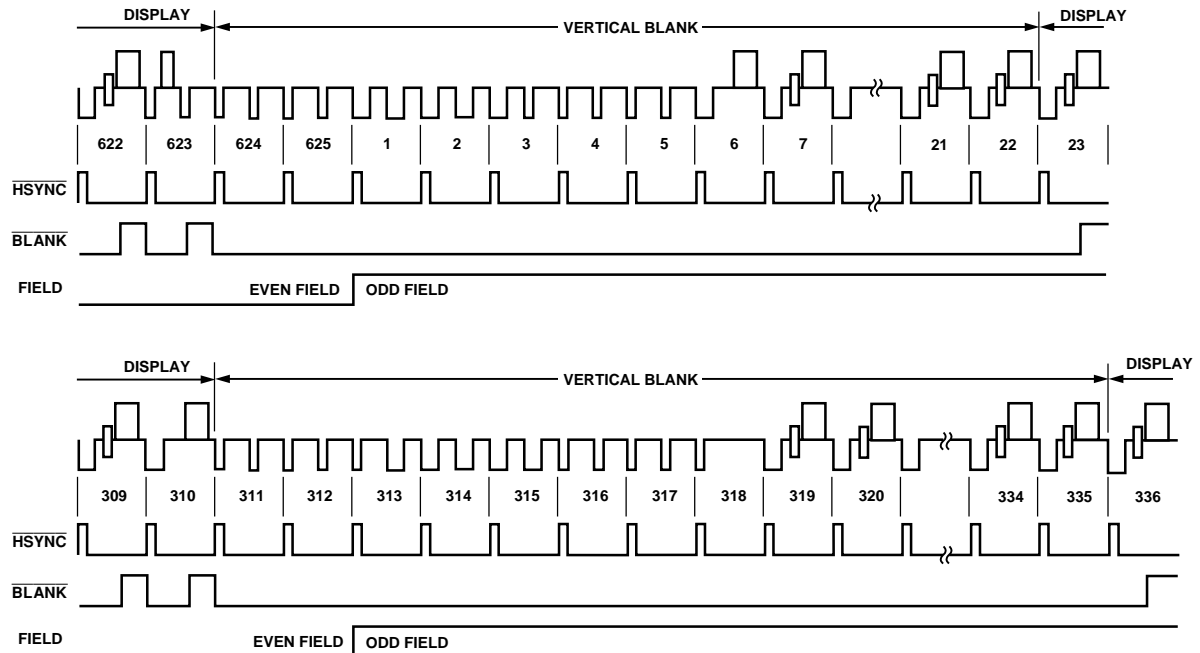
DISPLAY

VERTICAL BLANK

DISPLAY

622 623 624 625 1 2 3 4 5 6 7 21 22 23

$\overline{HSYNC}$

$\overline{BLANK}$

FIELD

EVEN FIELD

ODD FIELD

DISPLAY

VERTICAL BLANK

DISPLAY

309 310 311 312 313 314 315 316 317 318 319 320 334 335 336

$\overline{HSYNC}$

$\overline{BLANK}$

FIELD

EVEN FIELD

ODD FIELD